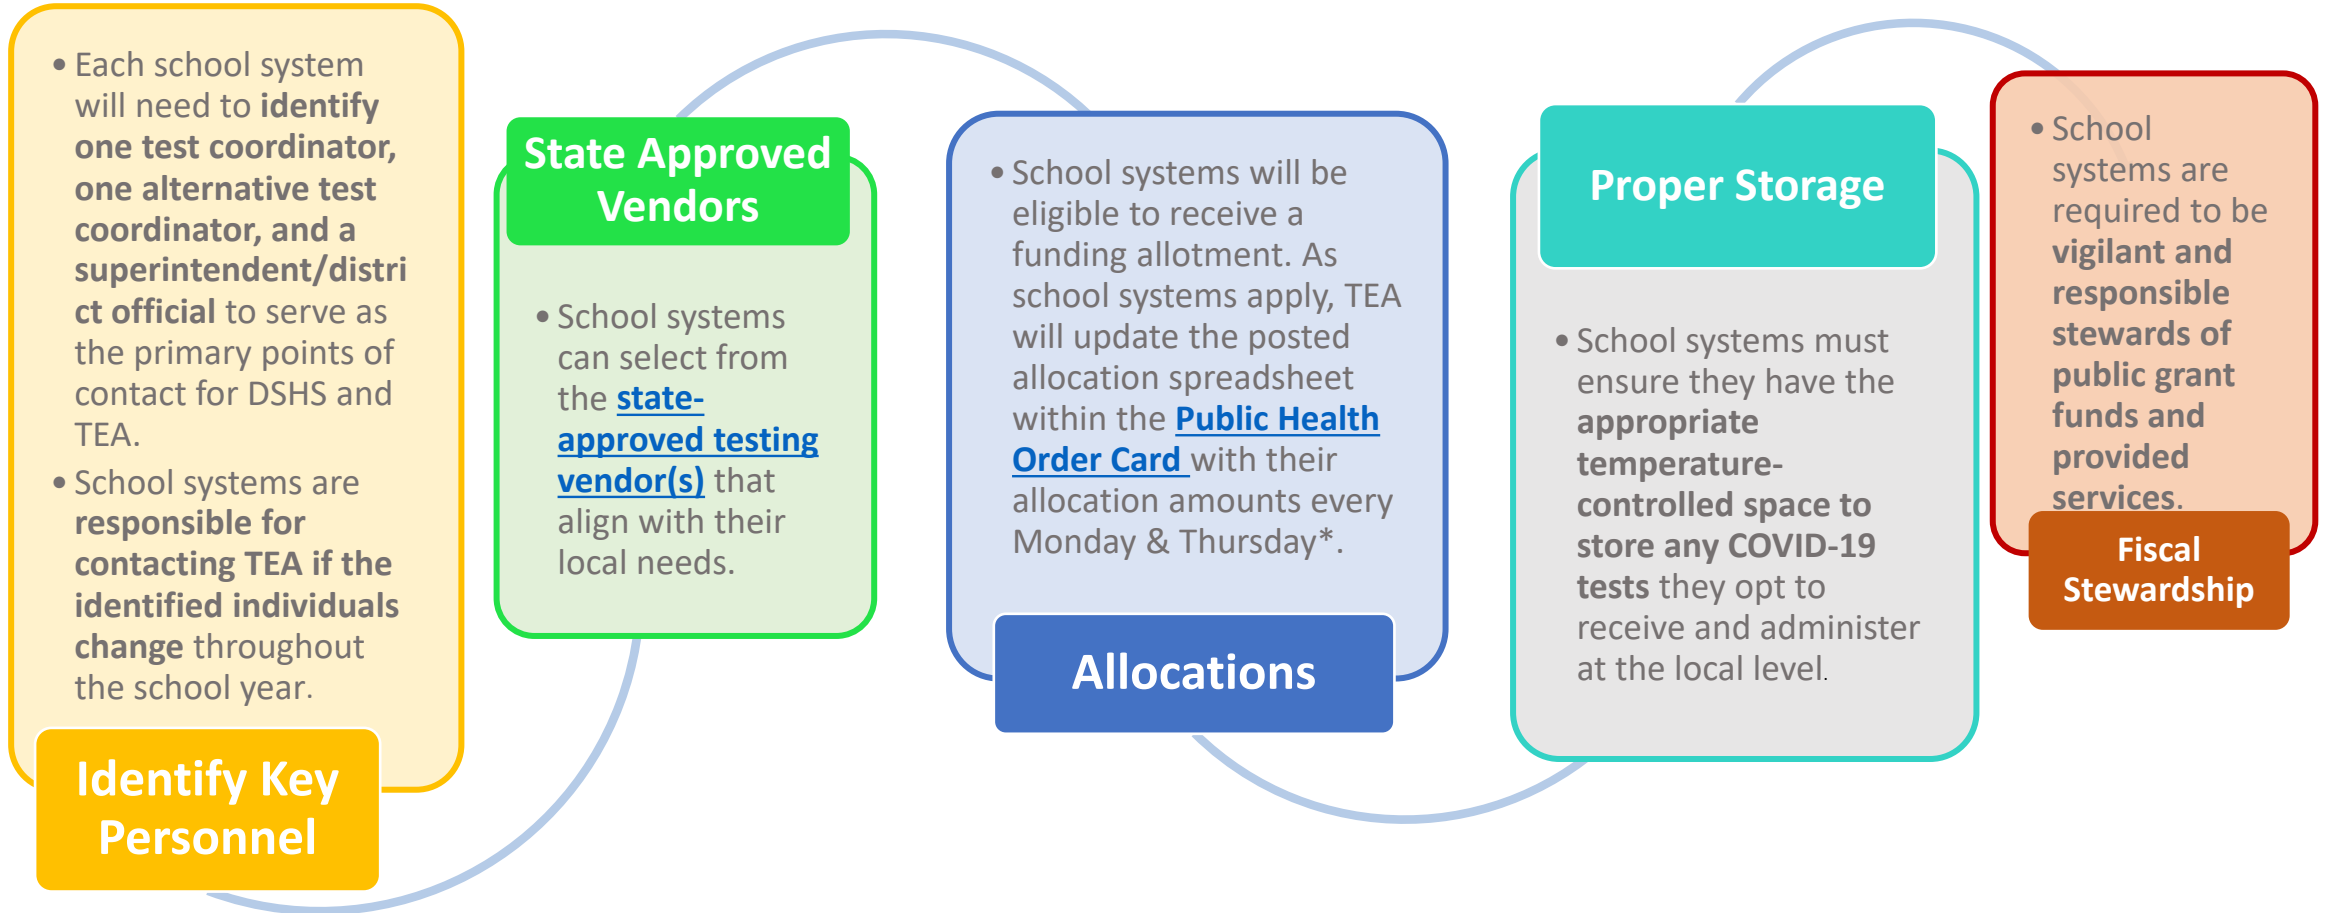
• Each school system will need to **identify one test coordinator, one alternative test coordinator, and a superintendent/district official** to serve as the primary points of contact for DSHS and TEA.

• School systems are **responsible for contacting TEA if the identified individuals change** throughout the school year.

Identify Key Personnel

State Approved Vendors

• School systems can select from the state-approved testing vendor(s) that align with their local needs.

• School systems will be eligible to receive a funding allotment. As school systems apply, TEA will update the posted allocation spreadsheet within the Public Health Order Card with their allocation amounts every Monday & Thursday*.

Allocations

Proper Storage

• School systems must ensure they have the **appropriate temperature-controlled space to store any COVID-19 tests** they opt to receive and administer at the local level.

• School systems are required to be **vigilant and responsible stewards of public grant funds and provided services.**

Fiscal Stewardship